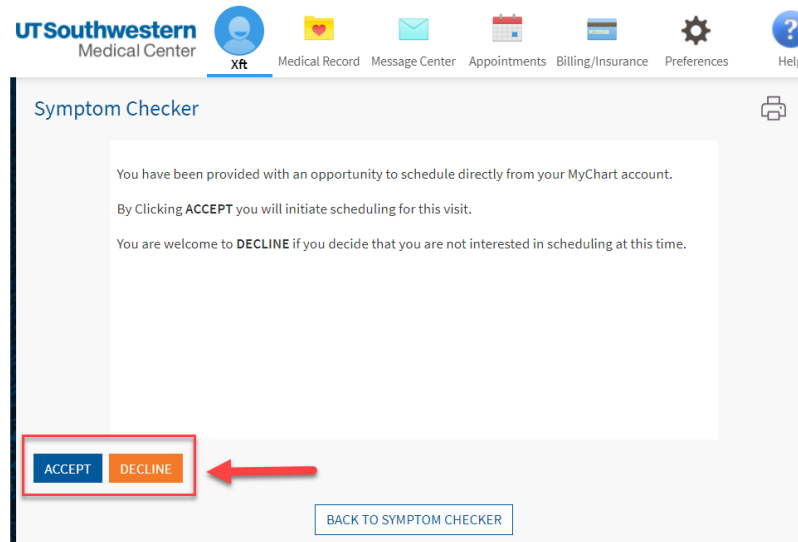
UTSouthwestern Medical Center

Xft

Medical Record

Message Center

Appointments

Billing/Insurance

Preferences

Help

Symptom Checker

You have been provided with an opportunity to schedule directly from your MyChart account.

By Clicking **ACCEPT** you will initiate scheduling for this visit.

You are welcome to **DECLINE** if you decide that you are not interested in scheduling at this time.

ACCEPT

DECLINE

BACK TO SYMPTOM CHECKER